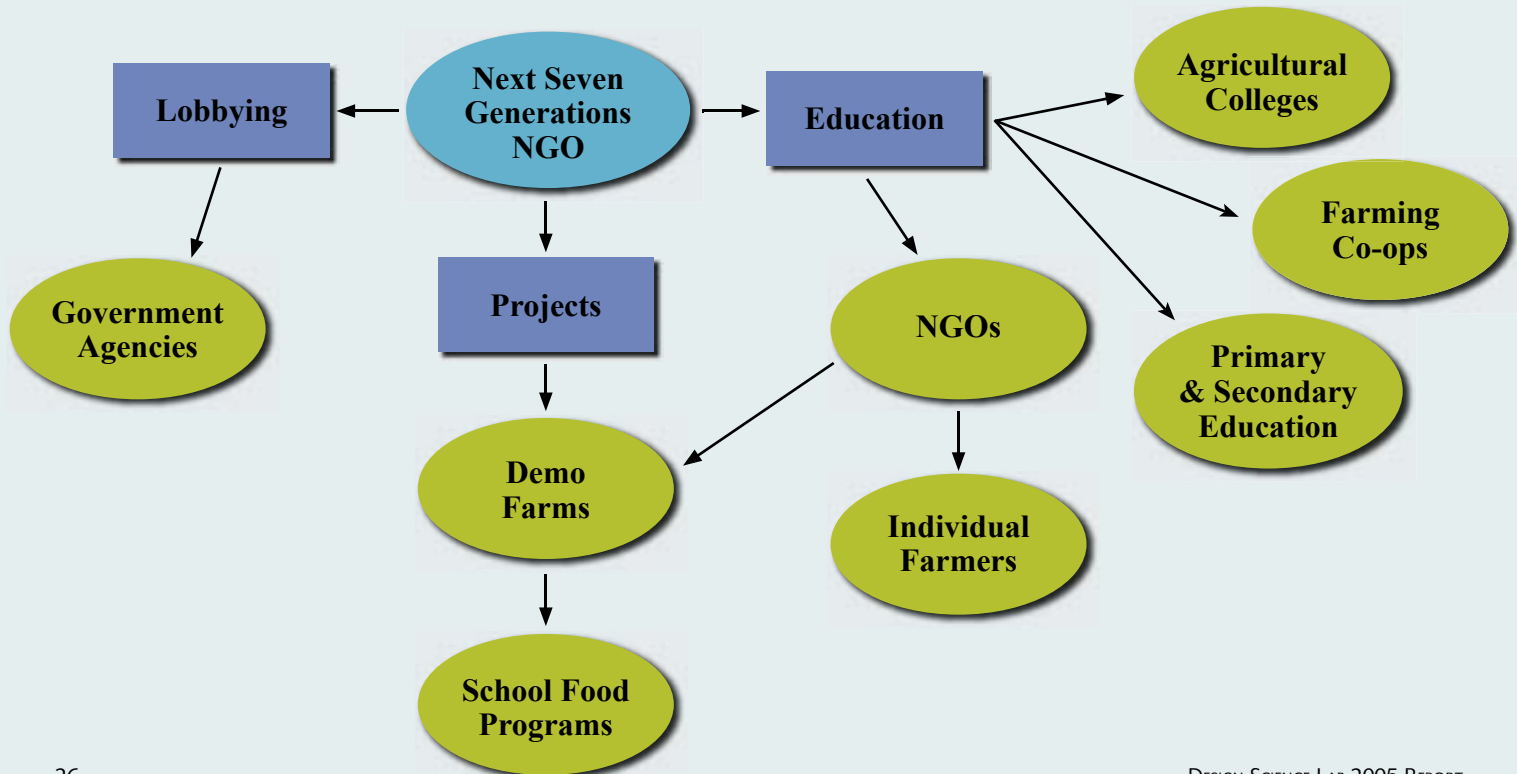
Next Seven Generations NGO

Lobbying

Education

Agricultural Colleges

Farming Co-ops

Primary & Secondary Education

Government Agencies

Projects

NGOs

Demo Farms

Individual Farmers

School Food Programs

26

Design Science Lab 2005 Report